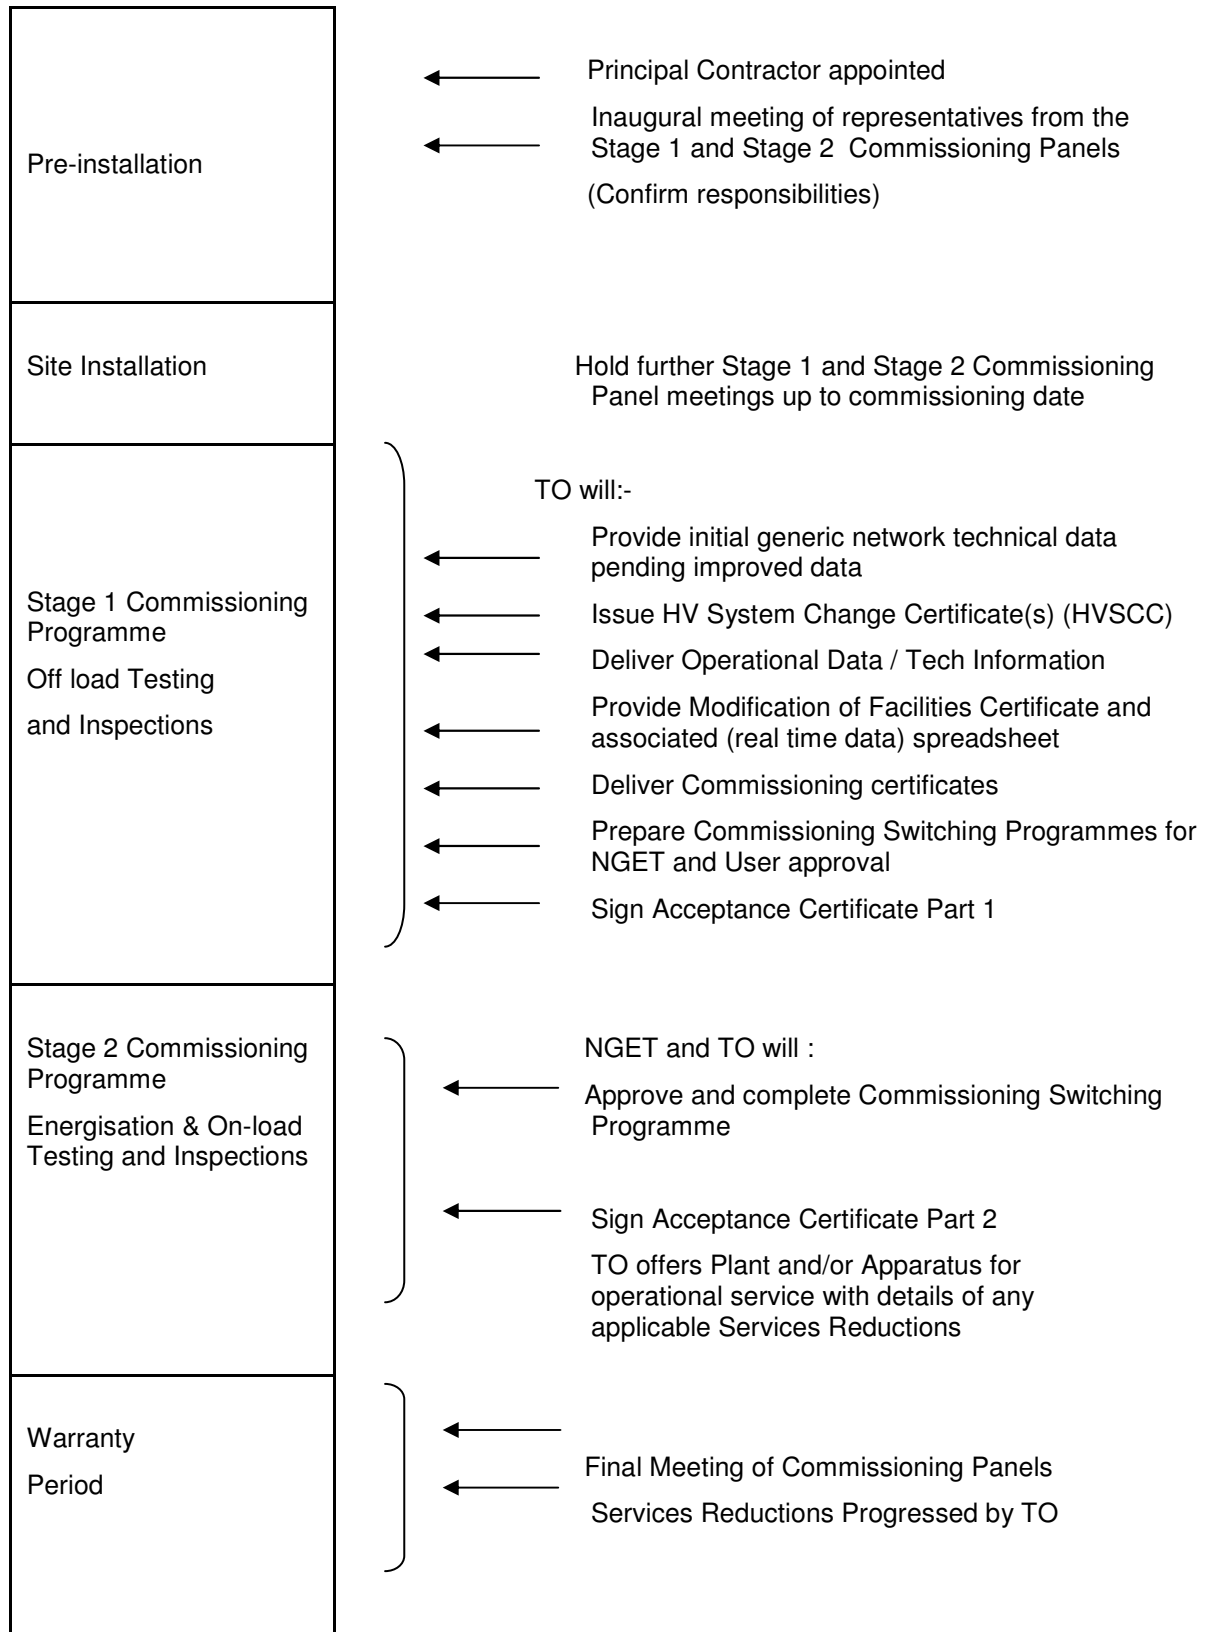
Pre-installation

Principal Contractor appointed

Inaugural meeting of representatives from the Stage 1 and Stage 2 Commissioning Panels

(Confirm responsibilities)

Site Installation

Hold further Stage 1 and Stage 2 Commissioning Panel meetings up to commissioning date

Stage 1 Commissioning Programme

Off load Testing

and Inspections

TO will:-

Provide initial generic network technical data pending improved data

Issue HV System Change Certificate(s) (HVSCC)

Deliver Operational Data / Tech Information

Provide Modification of Facilities Certificate and associated (real time data) spreadsheet

Deliver Commissioning certificates

Prepare Commissioning Switching Programmes for NGET and User approval

Sign Acceptance Certificate Part 1

Stage 2 Commissioning Programme

Energisation & On-load Testing and Inspections

NGET and TO will :

Approve and complete Commissioning Switching Programme

Sign Acceptance Certificate Part 2

TO offers Plant and/or Apparatus for operational service with details of any applicable Services Reductions

Warranty

Period

Final Meeting of Commissioning Panels

Services Reductions Progressed by TO